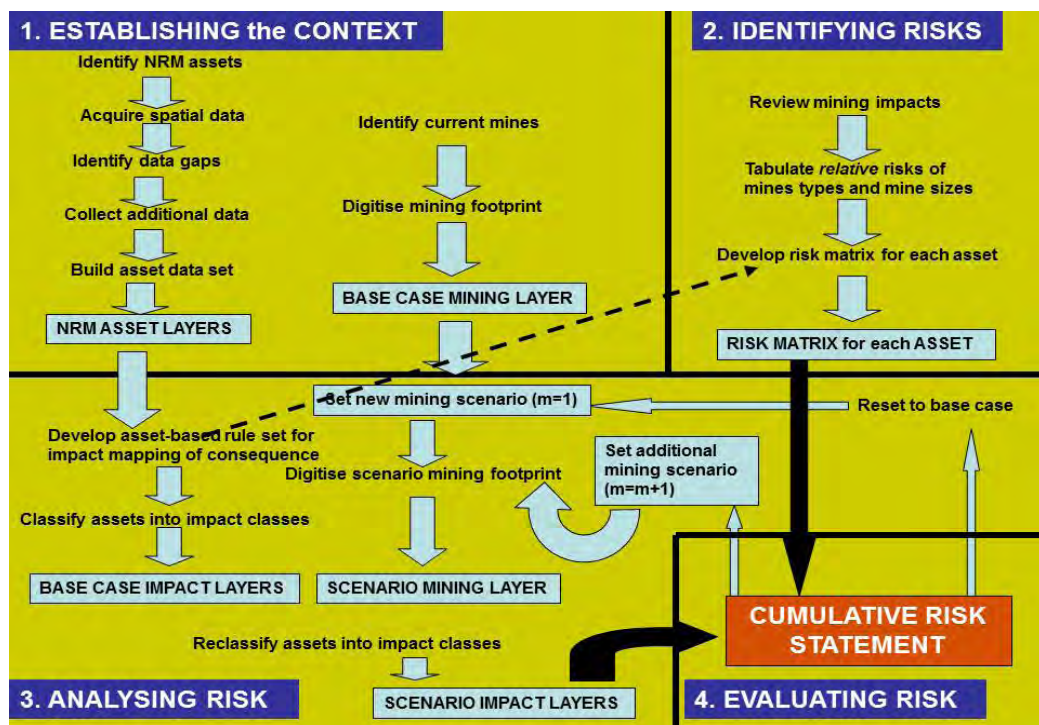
1. ESTABLISHING the CONTEXT

Identify NRM assets

Acquire spatial data

Identify data gaps

Collect additional data

Build asset data set

NRM ASSET LAYERS

Identify current mines

Digitise mining footprint

BASE CASE MINING LAYER

2. IDENTIFYING RISKS

Review mining impacts

Tabulate *relative* risks of mines types and mine sizes

Develop risk matrix for each asset

RISK MATRIX for each ASSET

Set new mining scenario (m=1)

Reset to base case

Develop asset-based rule set for impact mapping of consequence

Digitise scenario mining footprint

Set additional mining scenario (m=m+1)

Classify assets into impact classes

BASE CASE IMPACT LAYERS

SCENARIO MINING LAYER

CUMULATIVE RISK STATEMENT

Reclassify assets into impact classes

3. ANALYSING RISK

SCENARIO IMPACT LAYERS

4. EVALUATING RISK